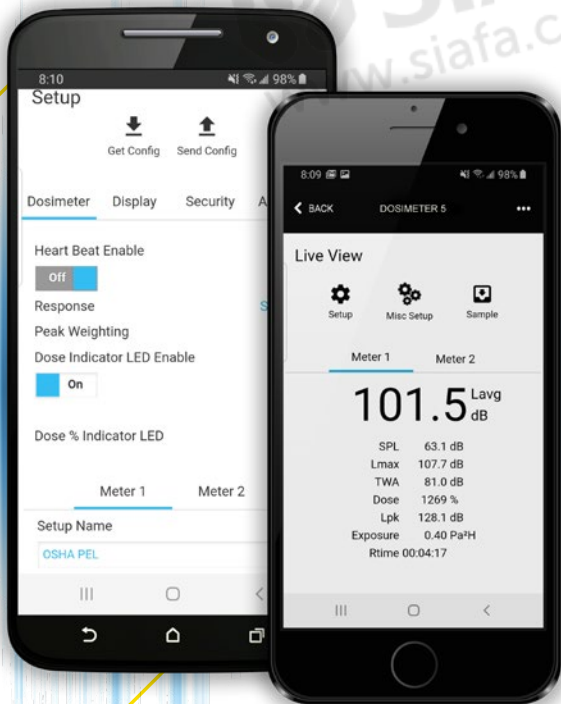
www.siafa.c

8:10
98%
Setup
Get Config
Send Config
Dosimeter
Display
Security
A
Heart Beat Enable
Off
Response
Peak Weighting
Dose Indicator LED Enable
On
Dose % Indicator LED
Meter 1
Meter 2
Setup Name
OSHA PEL

8:09
98%
BACK
DOSIMETER 5
Live View
Setup
Misc Setup
Sample
Meter 1
Meter 2
101.5 Lavg dB
SPL 63.1 dB
Lmax 107.7 dB
TWA 81.0 dB
Dose 1269 %
Lpk 128.1 dB
Exposure 0.40 Pa²H
Rtime 00:04:17